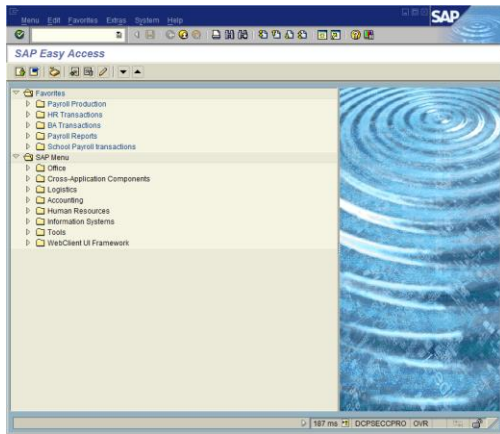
Menu Edit Favorites Extras System Help

SAP

SAP Easy Access

Favorites
Payroll Production
HR Transactions
BA Transactions
Payroll Reports
School Payroll transactions
SAP Menu
Office
Cross-Application Components
Logistics
Accounting
Human Resources
Information Systems
Tools
WebClient UI Framework

187 ms DCPSECCPRO OVR